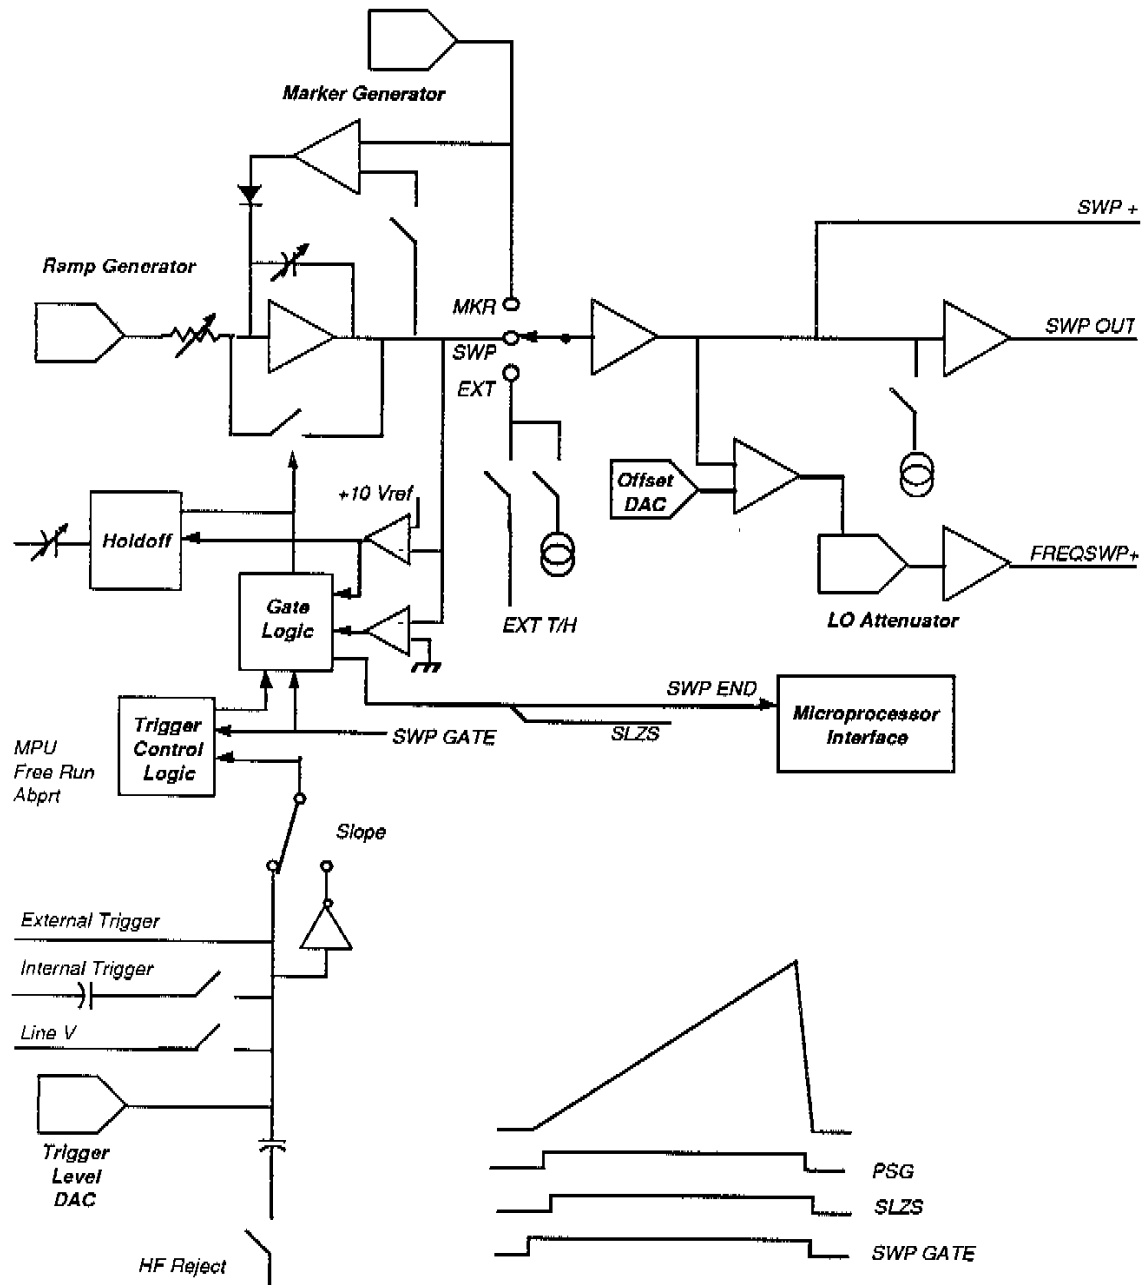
Marker Generator

SWP +

Ramp Generator

MKR
SWP
EXT

SWP OUT

+10 Vref

Holdoff

Offset DAC

FREQSWP+

Gate Logic

EXT T/H

LO Attenuator

SWP END

Trigger Control Logic

SWP GATE

SLZS

Microprocessor Interface

MPU
Free Run
Abprt

Slope

External Trigger

Internal Trigger

Line V

Trigger Level DAC

HF Reject

PSG
SLZS
SWP GATE